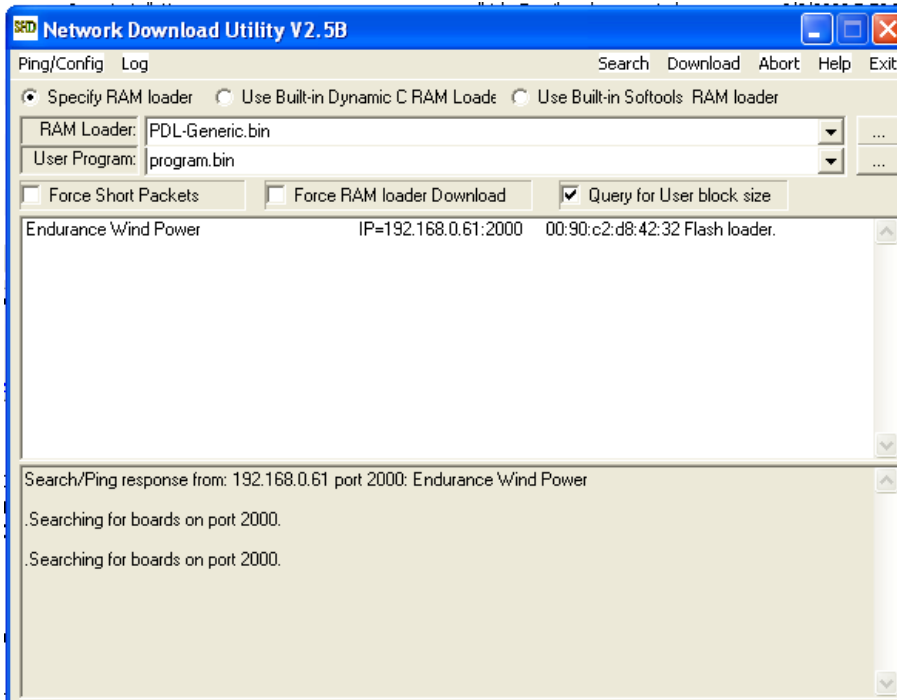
SRD Network Download Utility V2.5B

Ping/Config Log Search Download Abort Help Exit

Specify RAM loader Use Built-in Dynamic C RAM Loade Use Built-in Softools RAM loader

RAM Loader: PDL-Generic.bin ...

User Program: program.bin ...

Force Short Packets Force RAM loader Download Query for User block size

Endurance Wind Power IP=192.168.0.61:2000 00:90:c2:d8:42:32 Flash loader.

Search/Ping response from: 192.168.0.61 port 2000: Endurance Wind Power

.Searching for boards on port 2000.

.Searching for boards on port 2000.